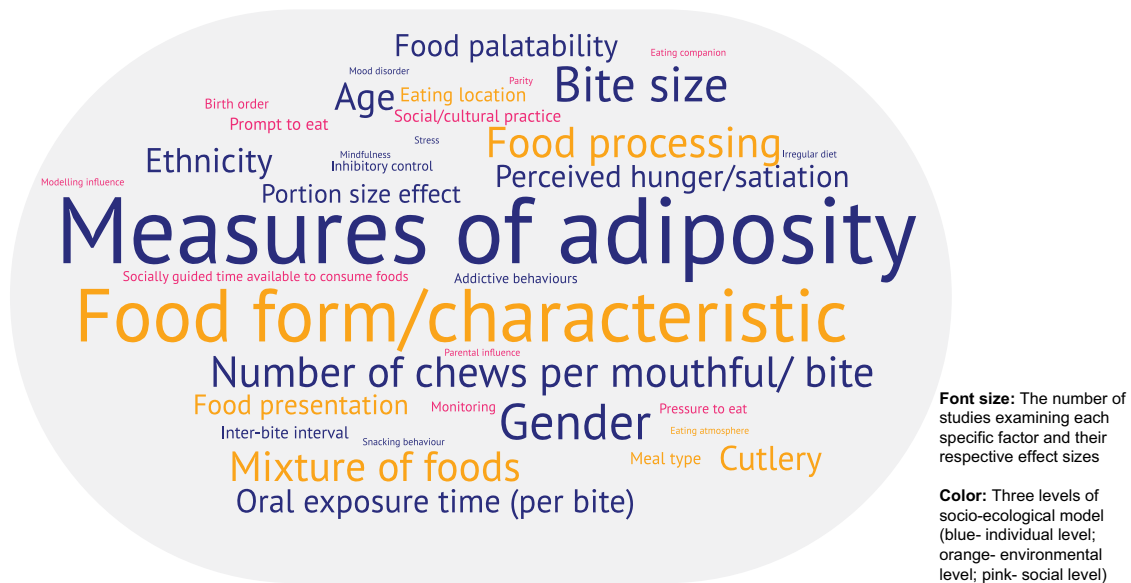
Food palatability
Eating companion
Mood disorder
Parity
Bite size
Birth order
Age
Eating location
Prompt to eat
Social/cultural practice
Stress
Food processing
Ethnicity
Mindfulness
Inhibitory control
Irregular diet
Modelling influence
Perceived hunger/satiation
Portion size effect
Measures of adiposity
Socially guided time available to consume foods
Addictive behaviours
Food form/characteristic
Parental influence
Number of chews per mouthful/ bite
Food presentation
Monitoring
Gender
Pressure to eat
Inter-bite interval
Eating atmosphere
Snacking behaviour
Mixture of foods
Meal type
Cutlery
Oral exposure time (per bite)

**Font size:** The number of studies examining each specific factor and their respective effect sizes

**Color:** Three levels of socio-ecological model (blue- individual level; orange- environmental level; pink- social level)